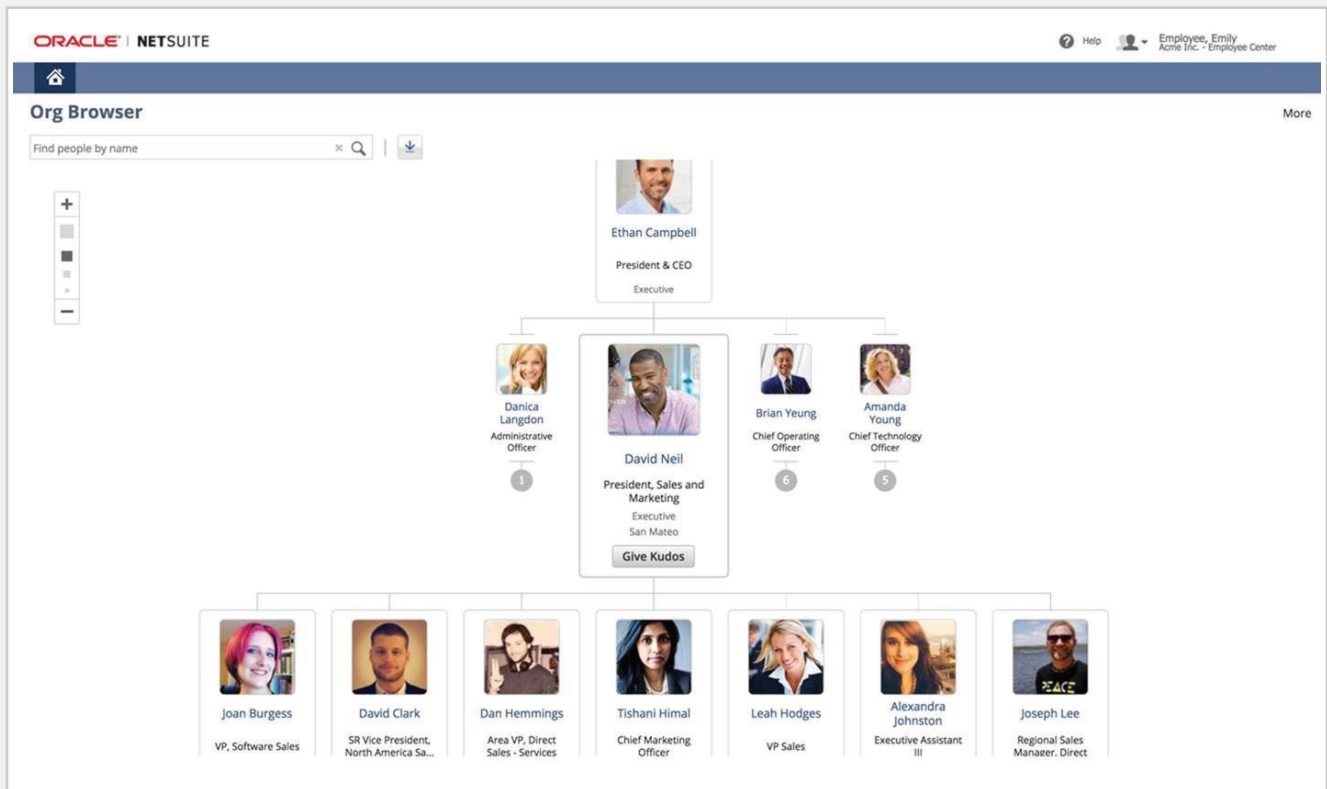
ORACLE | NETSUITE

Help

Employee, Emily
Acme Inc. - Employee Center

Org Browser

More

Find people by name

+

−

Ethan Campbell

President & CEO

Executive

Danica Langdon

Administrative Officer

1

David Neil

President, Sales and Marketing

Executive

San Mateo

Give Kudos

Brian Yeung

Chief Operating Officer

6

Amanda Young

Chief Technology Officer

5

Joan Burgess

VP, Software Sales

David Clark

SR Vice President, North America Sa...

Dan Hemmings

Area VP, Direct Sales - Services

Tishani Himal

Chief Marketing Officer

Leah Hodges

VP Sales

Alexandra Johnston

Executive Assistant III

Joseph Lee

Regional Sales Manager, Direct